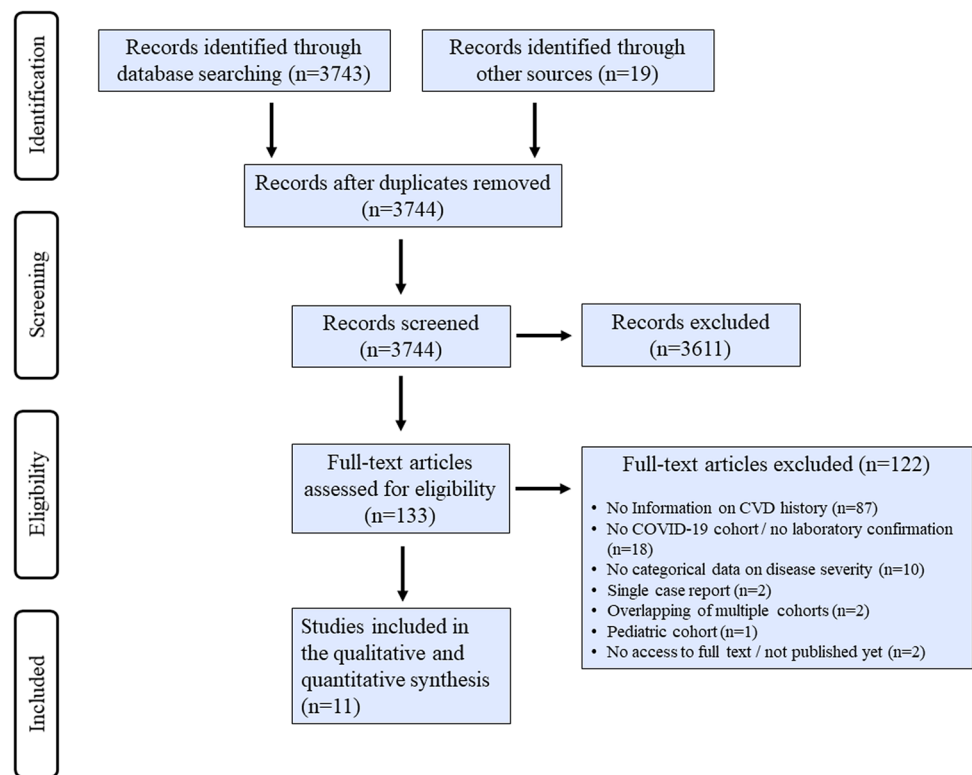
Identification

Records identified through database searching (n=3743)

Records identified through other sources (n=19)

Records after duplicates removed (n=3744)

Screening

Records screened (n=3744)

Records excluded (n=3611)

Eligibility

Full-text articles assessed for eligibility (n=133)

Full-text articles excluded (n=122)

- No Information on CVD history (n=87)
- No COVID-19 cohort / no laboratory confirmation (n=18)
- No categorical data on disease severity (n=10)
- Single case report (n=2)
- Overlapping of multiple cohorts (n=2)
- Pediatric cohort (n=1)
- No access to full text / not published yet (n=2)

Included

Studies included in the qualitative and quantitative synthesis (n=11)